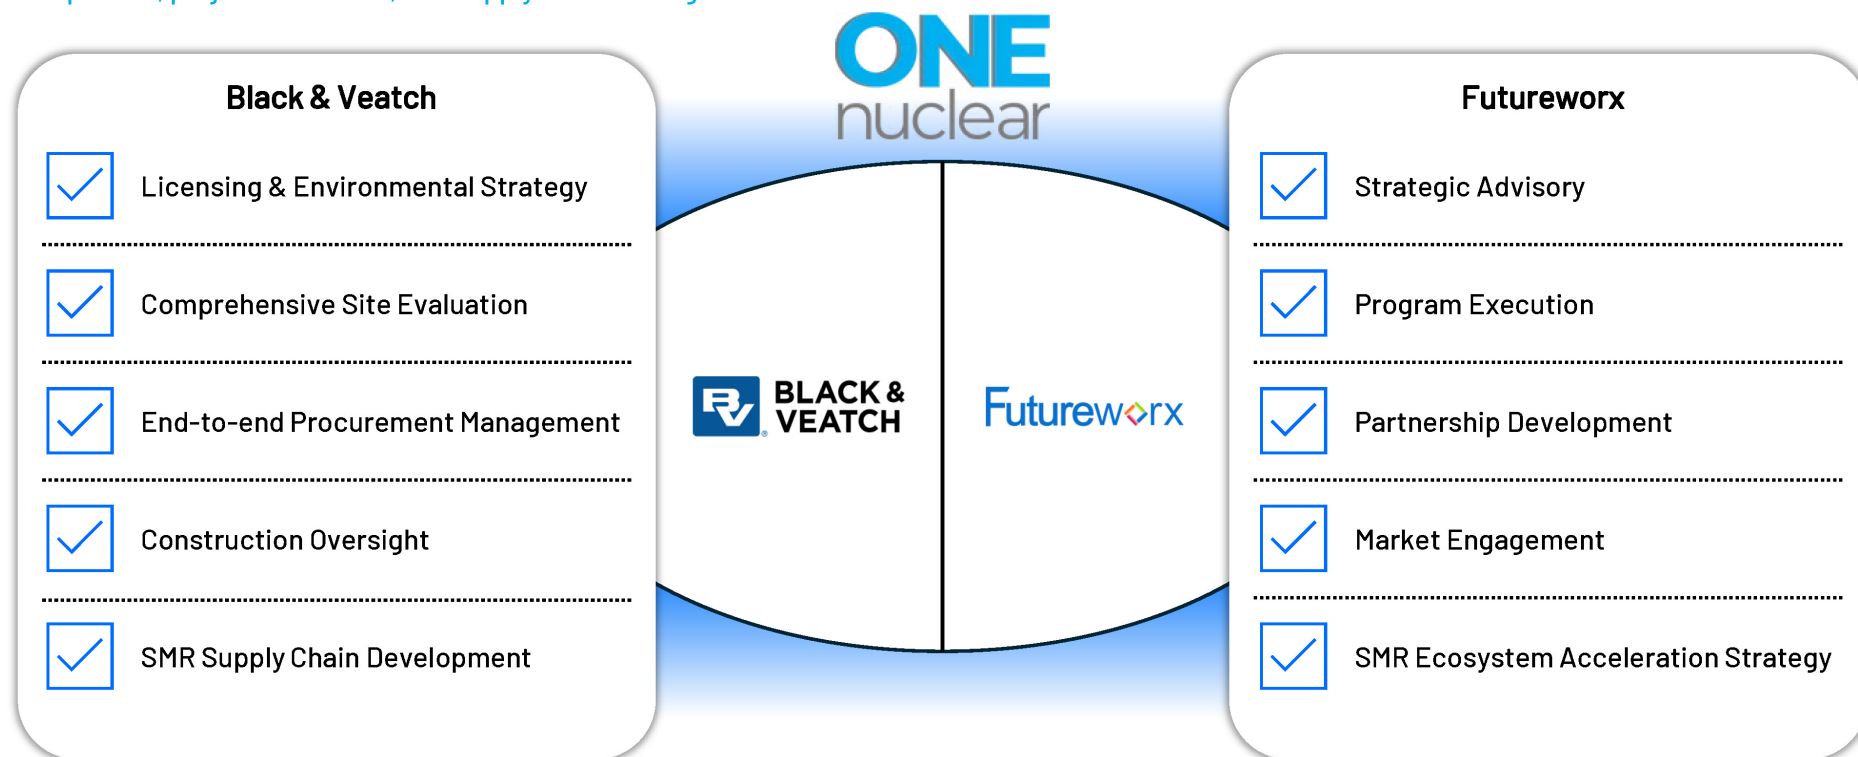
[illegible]

ONE nuclear

Black & Veatch

Licensing & Environmental Strategy

Comprehensive Site Evaluation

End-to-end Procurement Management

Construction Oversight

SMR Supply Chain Development

BLACK & VEATCH

Futureworx

Futureworx

Strategic Advisory

Program Execution

Partnership Development

Market Engagement

SMR Ecosystem Acceleration Strategy